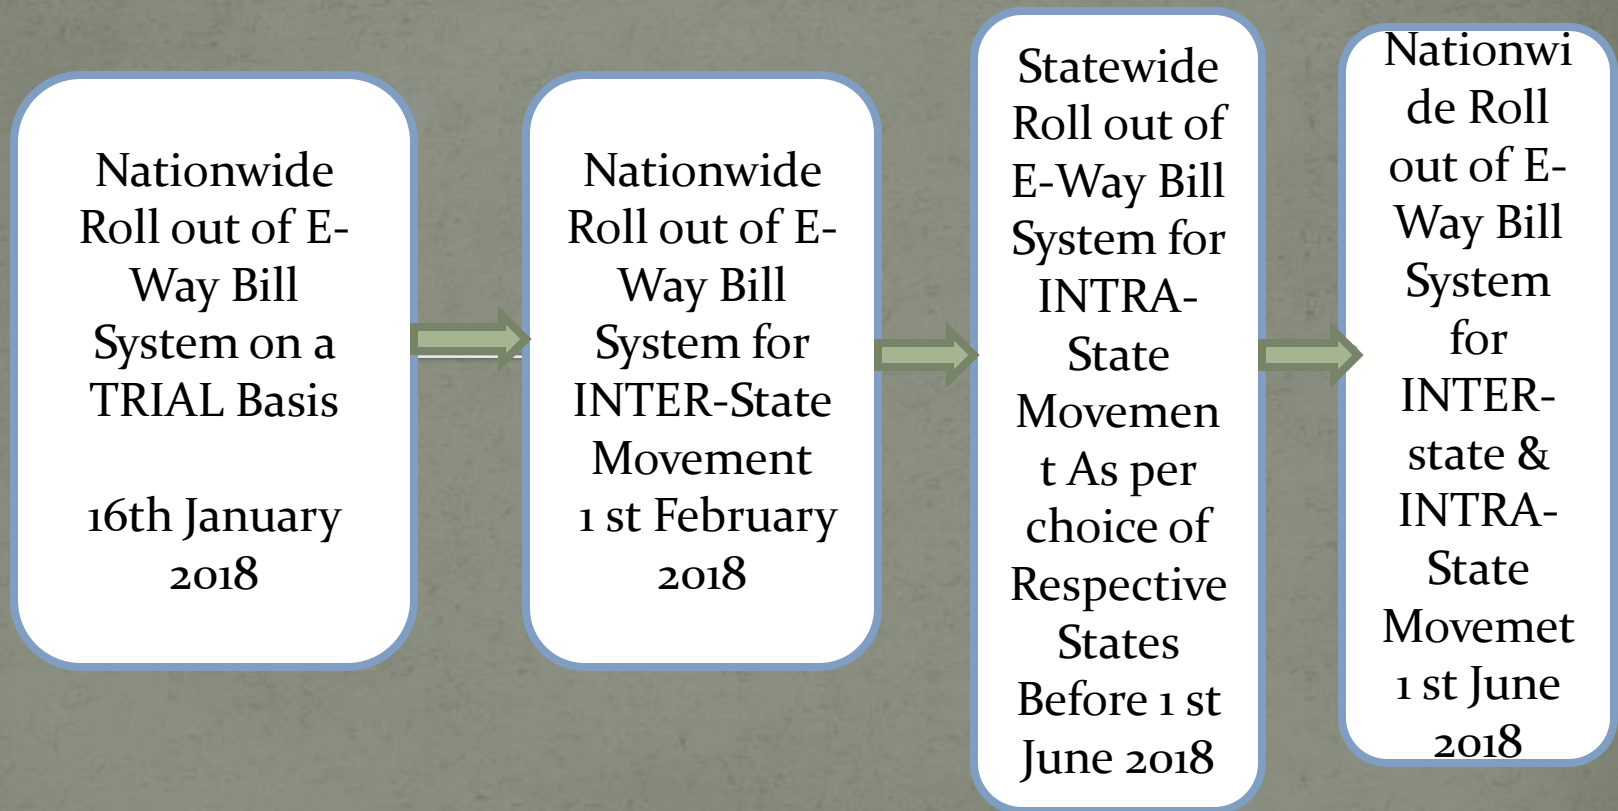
Nationwide Roll out of E-Way Bill System on a TRIAL Basis

16th January 2018

Nationwide Roll out of E-Way Bill System for INTER-State Movement 1 st February 2018

Statewide Roll out of E-Way Bill System for INTRA-State Movement As per choice of Respective States Before 1 st June 2018

Nationwide Roll out of E-Way Bill System for INTER-state & INTRA-State Movemet 1 st June 2018